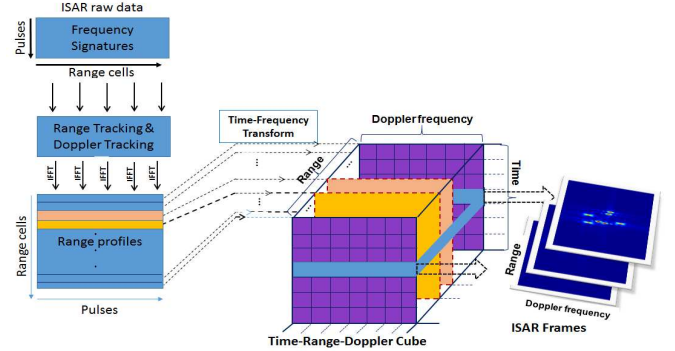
ISAR raw data

Pulses

Frequency Signatures

Range cells

Range Tracking & Doppler Tracking

IFFT IFFT IFFT IFFT IFFT

Range cells

Range profiles

Pulses

Time-Frequency Transform

Doppler frequency

Range

Time

Time-Range-Doppler Cube

Range

Doppler frequency

ISAR Frames